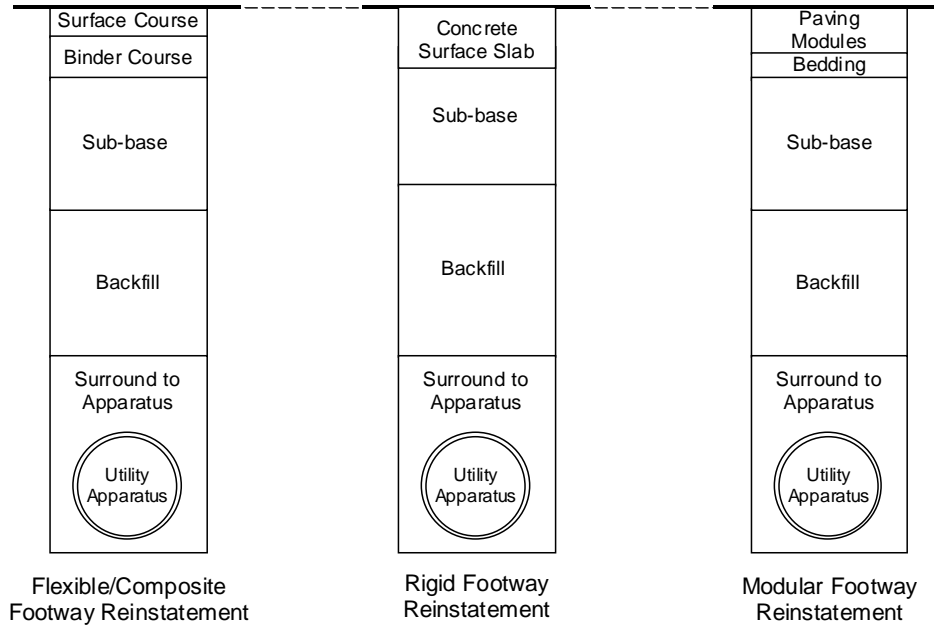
Surface Course
Binder Course
Sub-base
Backfill
Surround to Apparatus
Utility Apparatus

Flexible/Composite Footway Reinstatement

Concrete Surface Slab
Sub-base
Backfill
Surround to Apparatus
Utility Apparatus

Rigid Footway Reinstatement

Paving Modules
Bedding
Sub-base
Backfill
Surround to Apparatus
Utility Apparatus

Modular Footway Reinstatement